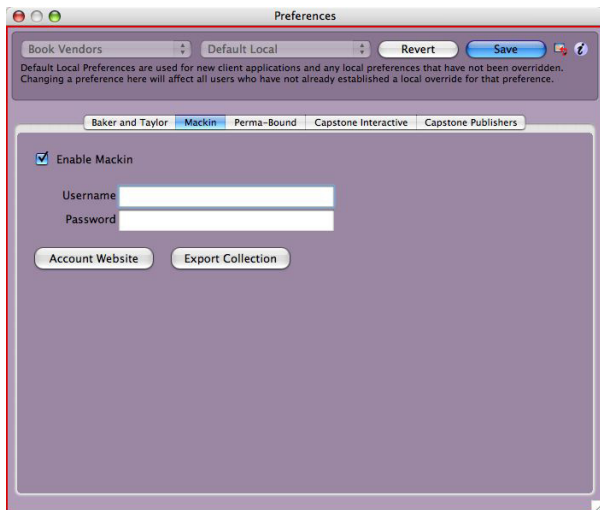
Preferences

Book Vendors

Default Local

Revert

Save

Default Local Preferences are used for new client applications and any local preferences that have not been overridden. Changing a preference here will affect all users who have not already established a local override for that preference.

Baker and Taylor | Mackin | Perma-Bound | Capstone Interactive | Capstone Publishers

Enable Mackin

Username

Password

Account Website

Export Collection